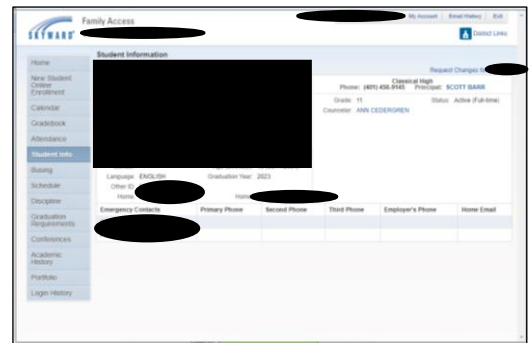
SKYWARD Family Access
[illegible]
My Account | Email History | Exit
District Links

Home
New Student Online Enrollment
Calendar
Gradebook
Attendance
Student Info
Busing
Schedule
Discipline
Graduation Requirements
Conferences
Academic History
Portfolio
Login History

Student Information

Request Changes fo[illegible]

Classical High
Phone: (401) 456-9145 Principal: SCOTT BARR
Grade: 11 Status: Active (Full-time)
Counselor: ANN CEDERGREN

Language: ENGLISH Graduation Year: 2023
Other ID: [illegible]
Home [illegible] Home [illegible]

| Emergency Contacts | Primary Phone | Second Phone | Third Phone | Employer's Phone | Home Email |
|---|---|---|---|---|---|
| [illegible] | | | | | |